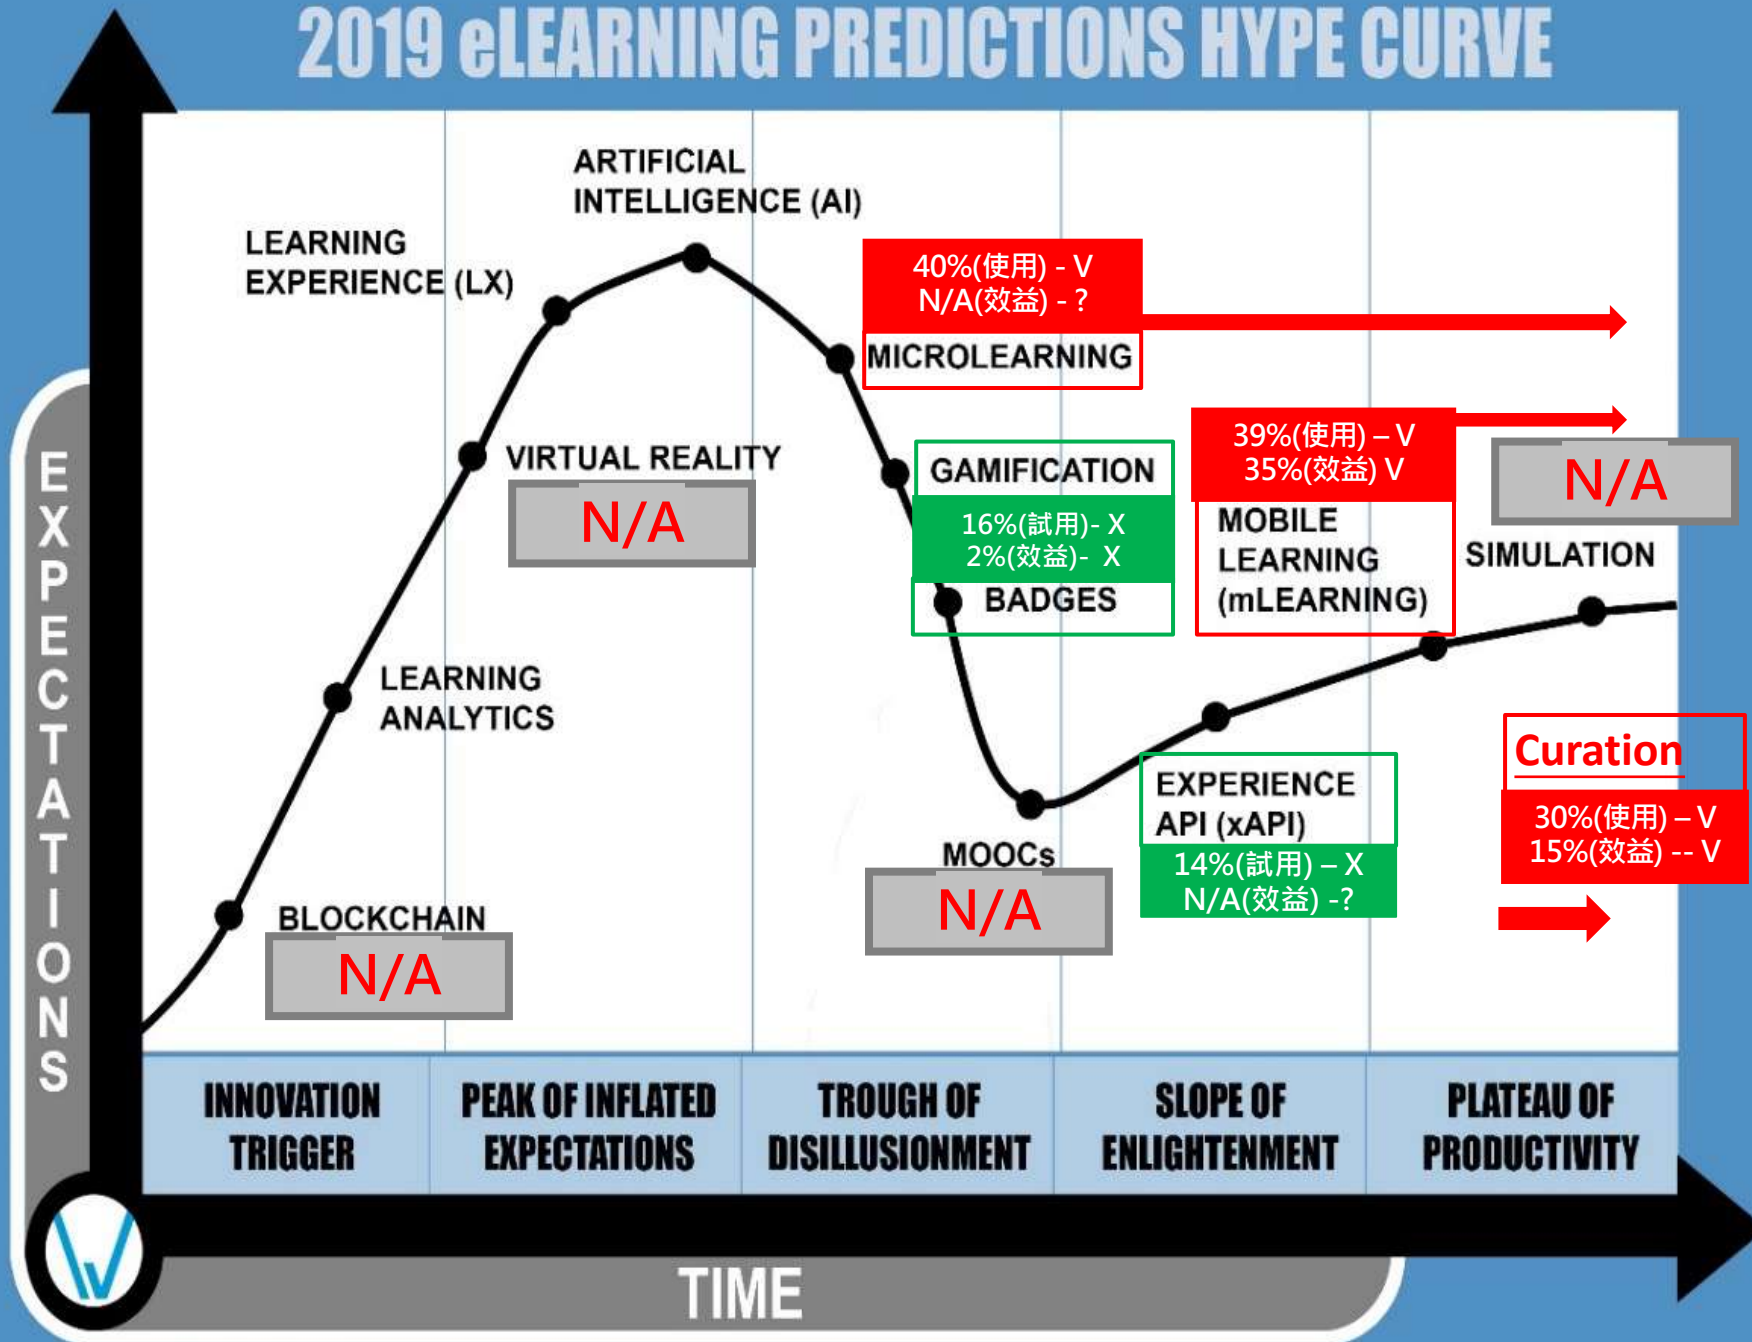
2019 eLEARNING PREDICTIONS HYPE CURVE

EXPECTATIONS

ARTIFICIAL INTELLIGENCE (AI)

LEARNING EXPERIENCE (LX)

40%(使用) - V
N/A(效益) - ?

MICROLEARNING

VIRTUAL REALITY

N/A

GAMIFICATION

16%(試用)- X
2%(效益)- X

BADGES

39%(使用) – V
35%(效益) V

MOBILE LEARNING (mLEARNING)

N/A

SIMULATION

LEARNING ANALYTICS

Curation

30%(使用) – V
15%(效益) -- V

EXPERIENCE API (xAPI)

14%(試用) – X
N/A(效益) -?

MOOCs

N/A

BLOCKCHAIN

N/A

INNOVATION TRIGGER

PEAK OF INFLATED EXPECTATIONS

TROUGH OF DISILLUSIONMENT

SLOPE OF ENLIGHTENMENT

PLATEAU OF PRODUCTIVITY

TIME